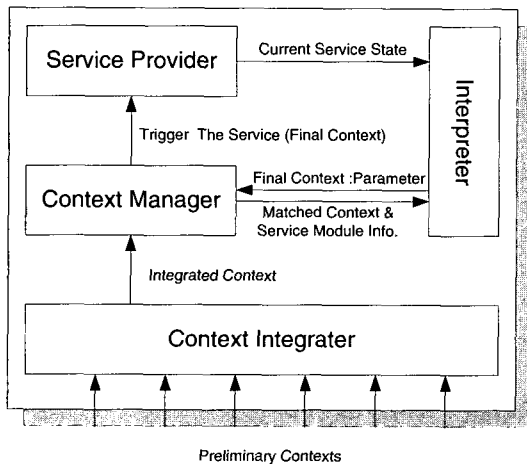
Service Provider

Current Service State

Interpreter

Trigger The Service (Final Context)

Context Manager

Final Context :Parameter

Matched Context & Service Module Info.

Integrated Context

Context Integrater

Preliminary Contexts